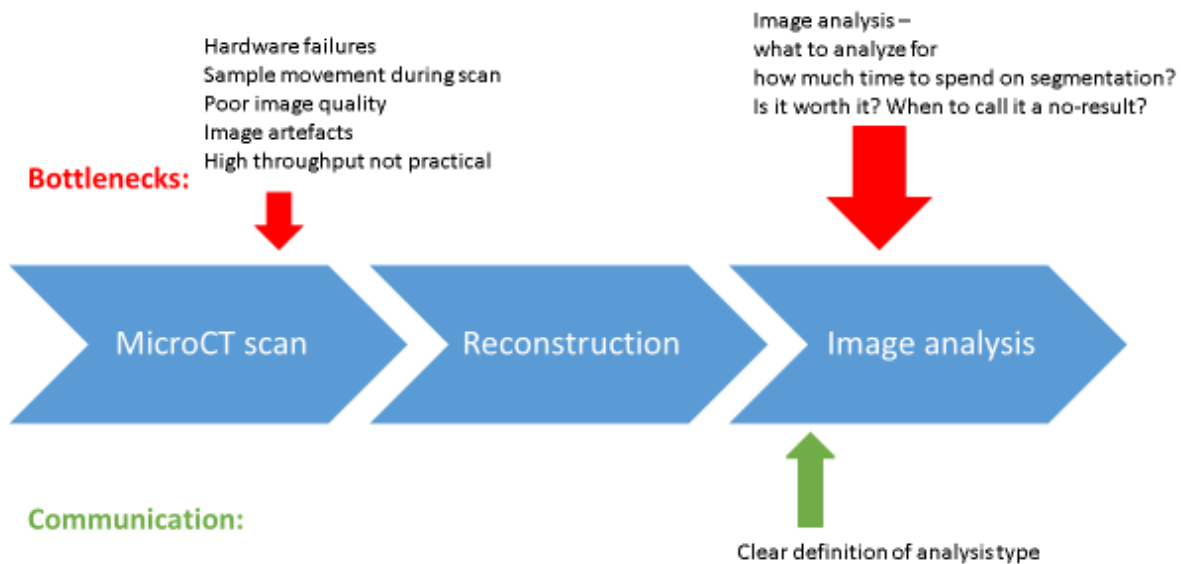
Hardware failures
Sample movement during scan
Poor image quality
Image artefacts
High throughput not practical

Image analysis –
what to analyze for
how much time to spend on segmentation?
Is it worth it? When to call it a no-result?

Bottlenecks:

MicroCT scan

Reconstruction

Image analysis

Communication:

Clear definition of analysis type